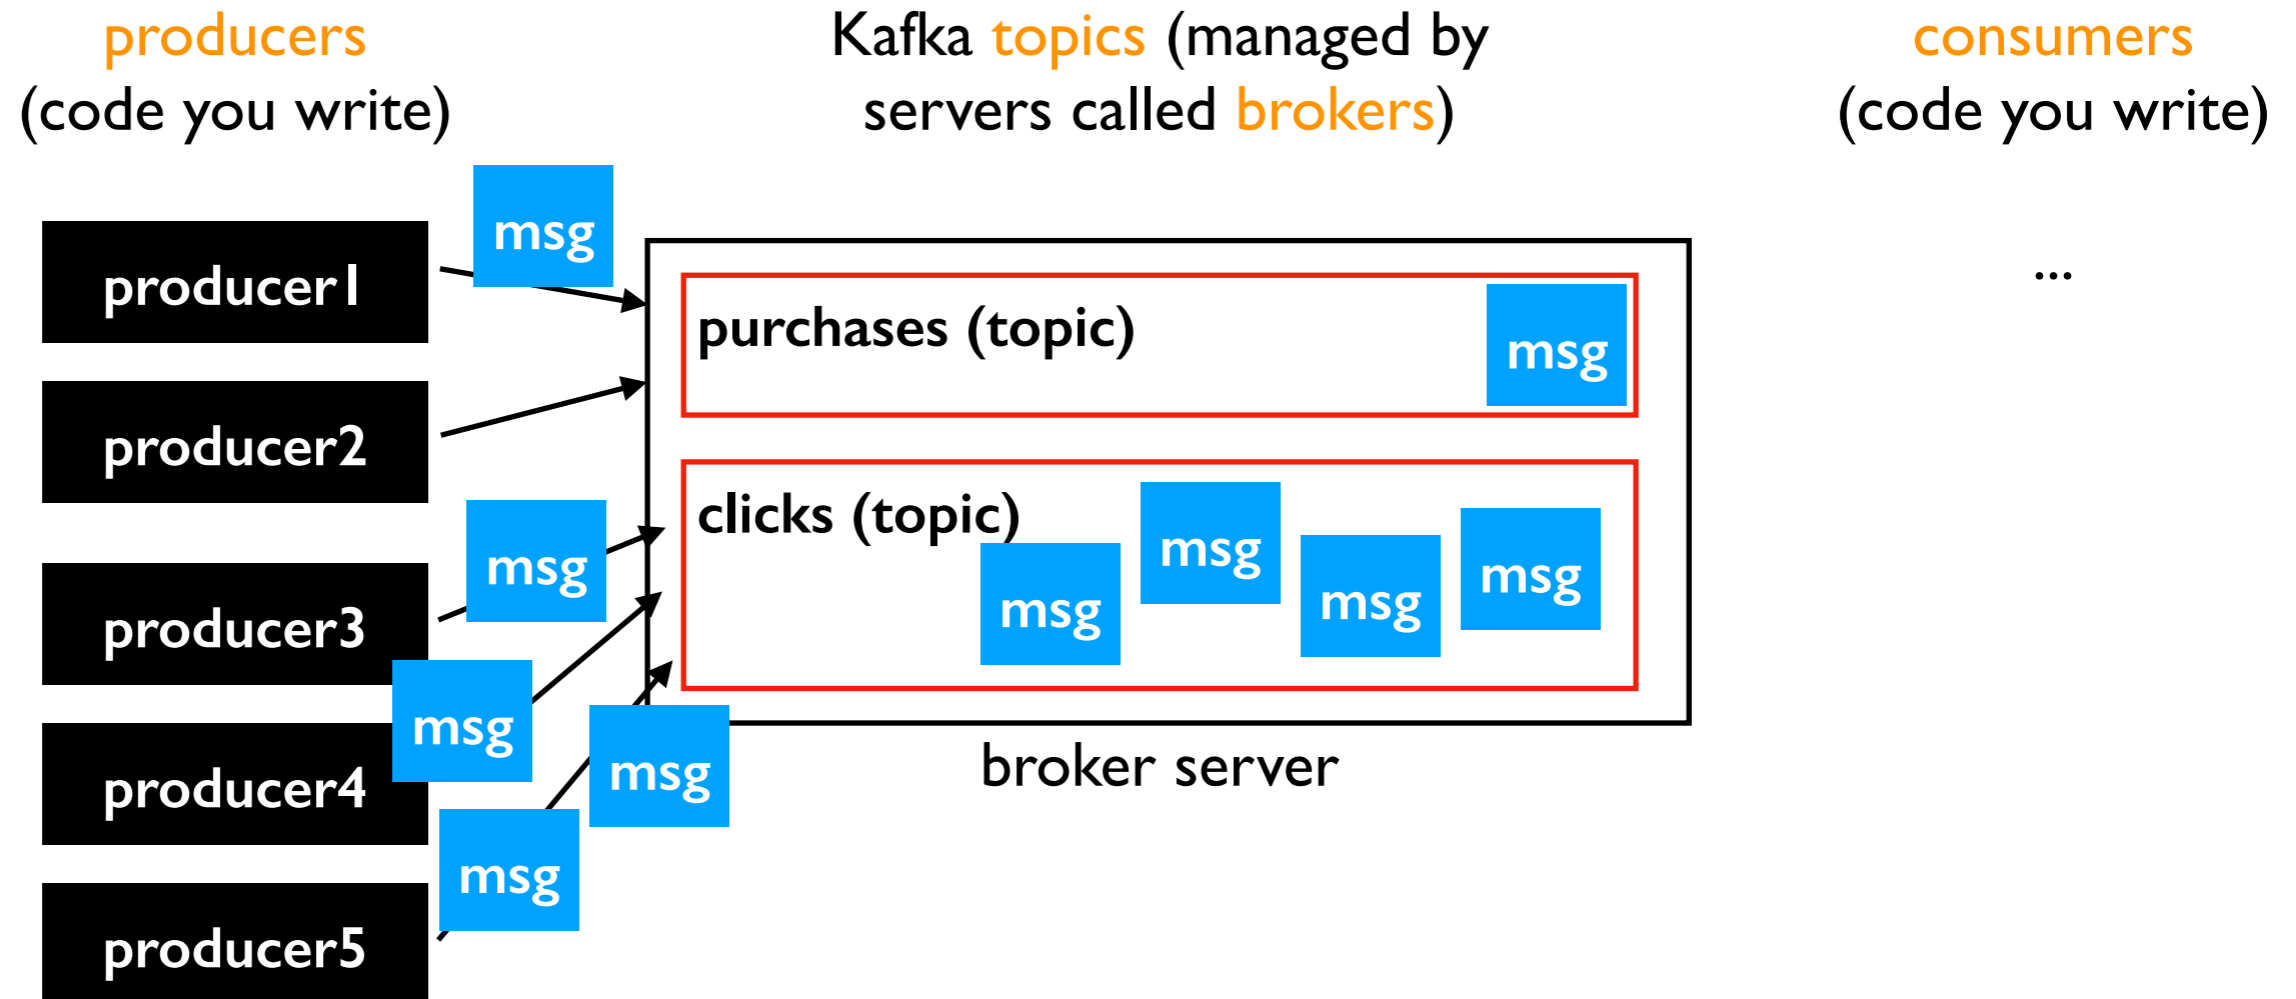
producers
(code you write)

Kafka topics (managed by servers called brokers)

consumers
(code you write)

...

producer1

msg

producer2

purchases (topic)

msg

clicks (topic)

msg

msg

msg

msg

producer3

msg

producer4

msg

msg

producer5

msg

broker server